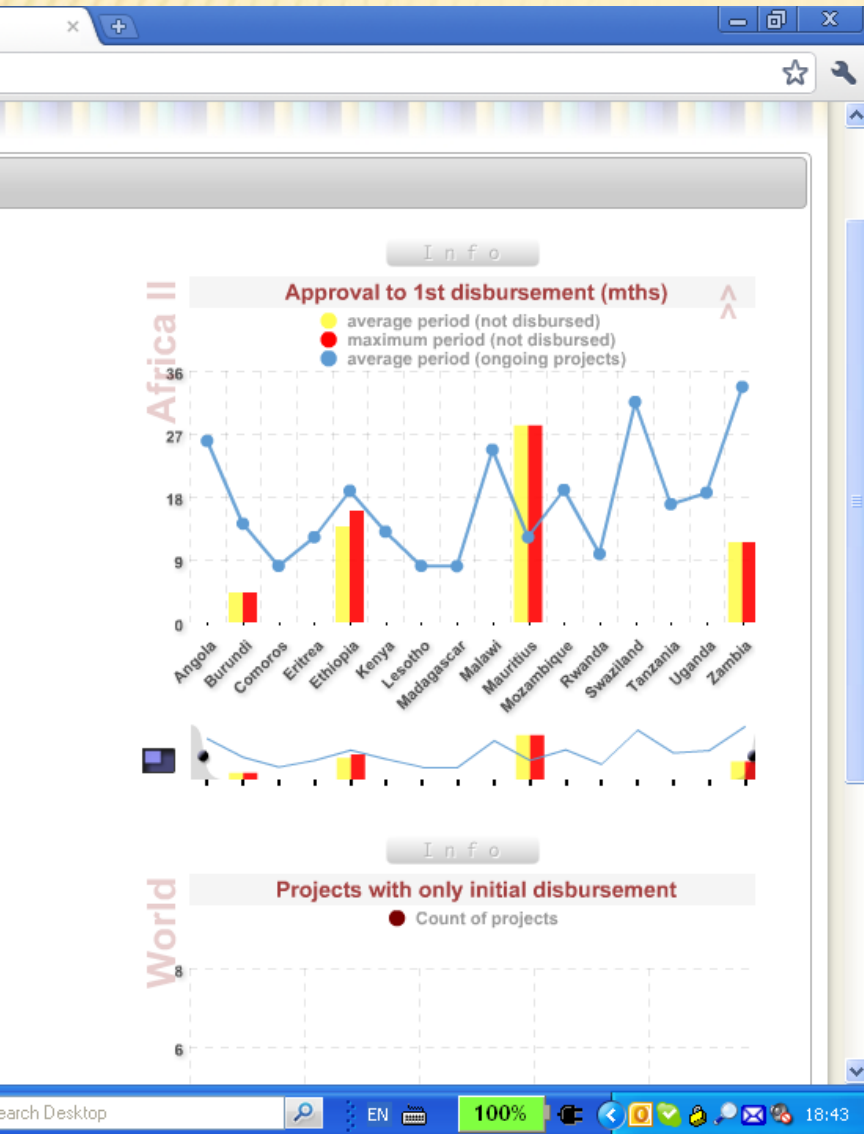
Info

Africa II

Approval to 1st disbursement (mths)

^ ^

average period (not disbursed)
maximum period (not disbursed)
average period (ongoing projects)

36
27
18
9
0

Angola
Burundi
Comoros
Eritrea
Ethiopia
Kenya
Lesotho
Madagascar
Malawi
Mauritius
Mozambique
Rwanda
Swaziland
Tanzania
Uganda
Zambia

Info

World

Projects with only initial disbursement

Count of projects

8
6

earch Desktop

EN

100%

18:43